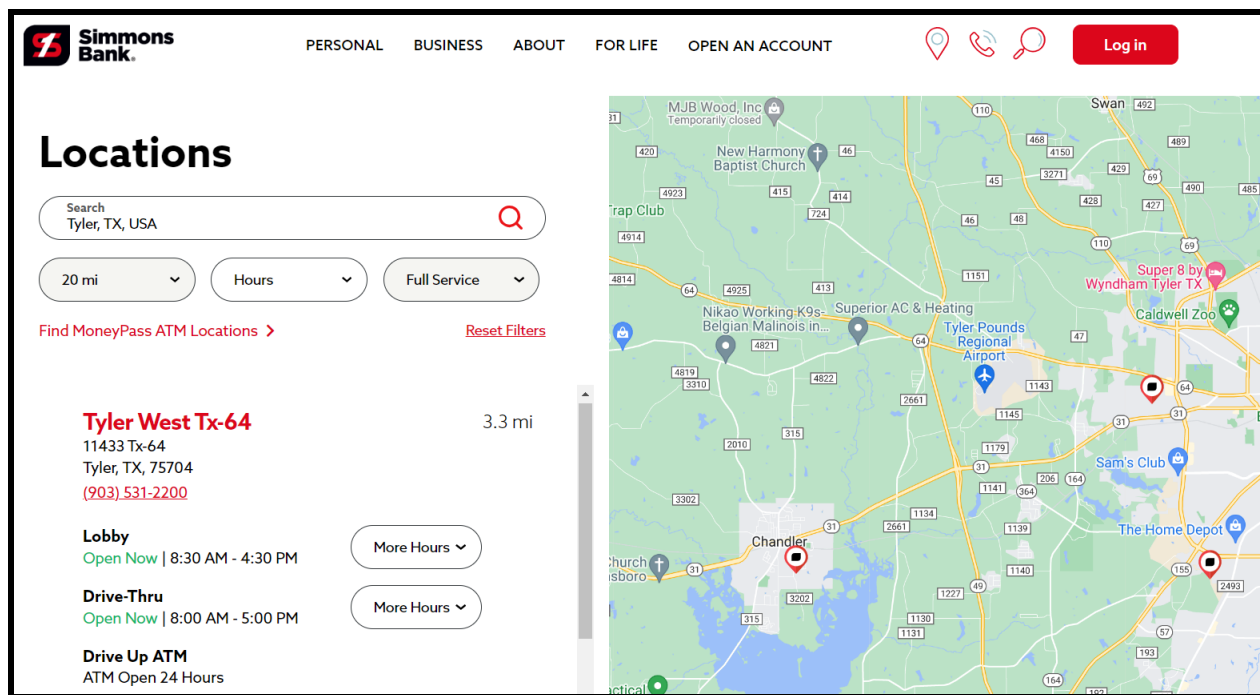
Simmons Bank.

PERSONAL BUSINESS ABOUT FOR LIFE OPEN AN ACCOUNT

Log in

Locations

Search
Tyler, TX, USA

20 mi
Hours
Full Service

Find MoneyPass ATM Locations >
Reset Filters

Tyler West Tx-64
3.3 mi
11433 Tx-64
Tyler, TX, 75704
(903) 531-2200

Lobby
Open Now | 8:30 AM - 4:30 PM
More Hours

Drive-Thru
Open Now | 8:00 AM - 5:00 PM
More Hours

Drive Up ATM
ATM Open 24 Hours

MJB Wood, Inc
Temporarily closed
New Harmony Baptist Church
Trap Club
Nikao Working K9s- Belgian Malinois in...
Superior AC & Heating
Tyler Pounds Regional Airport
Super 8 by Wyndham Tyler TX
Caldwell Zoo
Sam's Club
The Home Depot
Chandler
Church
sboro
Swan
110 492 420 46 468 4150 3271 429 69 490 485 4923 415 414 45 428 427 724 46 48 4914 110 69 1151 4814 64 4925 413 4821 64 47 4819 3310 4822 1143 64 2661 1145 31 315 2010 1179 31 1141 364 206 164 3302 1134 2661 31 1139 3202 1140 155 2493 49 1227 315 1130 1131 164